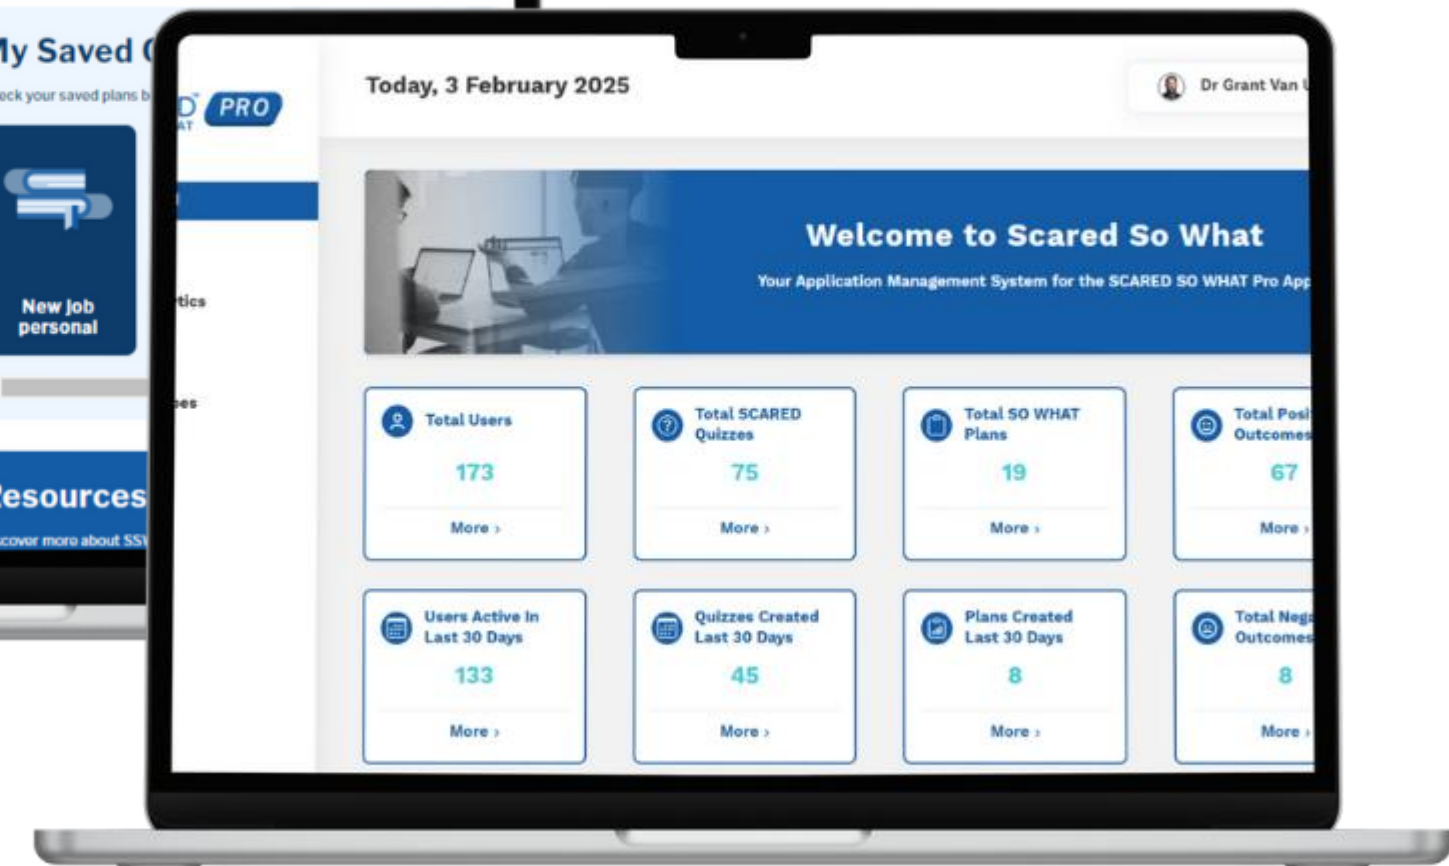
My Saved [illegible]

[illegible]eck your saved plans b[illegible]

New Job personal

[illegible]esources

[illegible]cover more about SS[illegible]

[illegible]D PRO
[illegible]AT

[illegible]tics

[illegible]es

Today, 3 February 2025

Dr Grant Van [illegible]

Welcome to Scared So What

Your Application Management System for the SCARED SO WHAT Pro App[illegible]

Total Users
173
More ›

Total SCARED Quizzes
75
More ›

Total SO WHAT Plans
19
More ›

Total Pos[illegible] Outcome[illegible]
67
More ›

Users Active In Last 30 Days
133
More ›

Quizzes Created Last 30 Days
45
More ›

Plans Created Last 30 Days
8
More ›

Total Neg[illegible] Outcome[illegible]
8
More ›